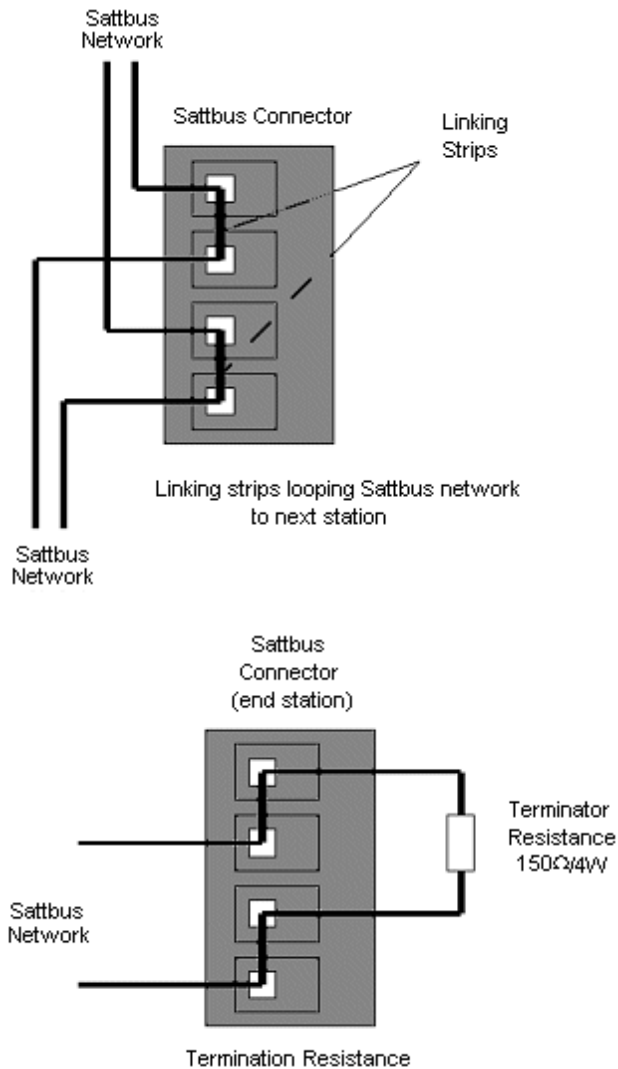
Sattbus Network

Sattbus Connector

Linking Strips

Linking strips looping Sattbus network to next station

Sattbus Network

Sattbus Connector (end station)

Terminator Resistance 150Ω/4W

Sattbus Network

Termination Resistance